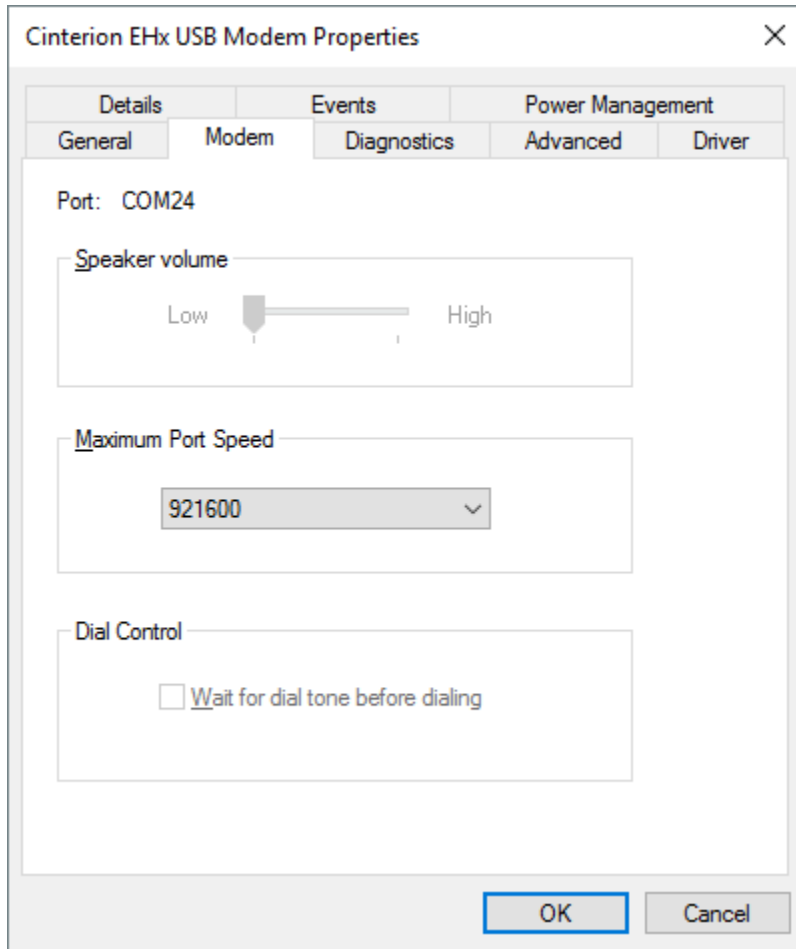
Cinterion EHx USB Modem Properties

×

Details
Events
Power Management
General
Modem
Diagnostics
Advanced
Driver

Port: COM24

Speaker volume

Low
High

Maximum Port Speed

921600

Dial Control

Wait for dial tone before dialing

OK
Cancel